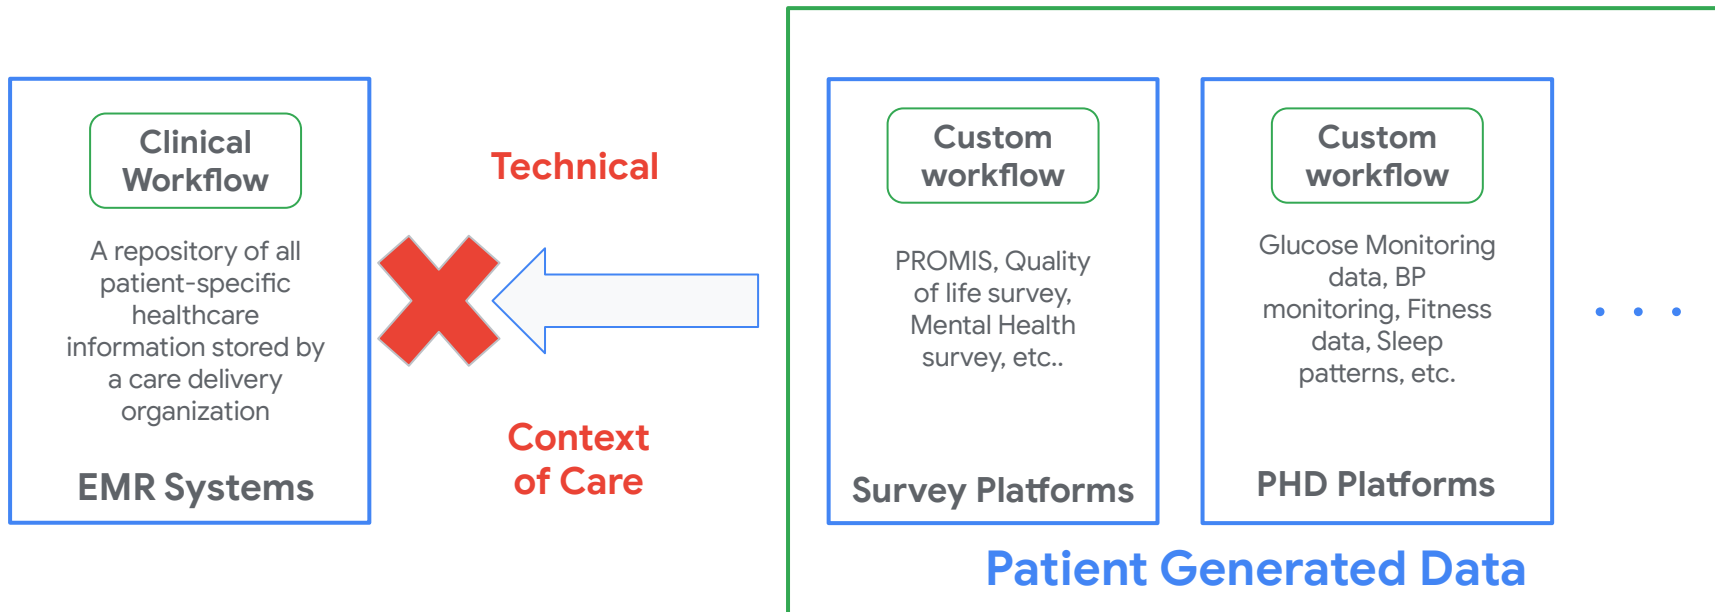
Clinical Workflow

A repository of all patient-specific healthcare information stored by a care delivery organization

EMR Systems

Technical

Context of Care

Custom workflow

PROMIS, Quality of life survey, Mental Health survey, etc..

Survey Platforms

Custom workflow

Glucose Monitoring data, BP monitoring, Fitness data, Sleep patterns, etc.

PHD Platforms

. . .

Patient Generated Data